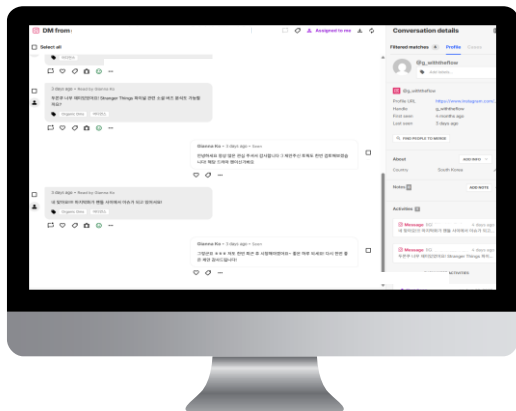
DM from:
Assigned to me
Select all
3 days ago • Read by Glenna Ko
Urgent Nov
Glenna Ko • 3 days ago • Seen
3 days ago • Read by Glenna Ko
Urgent Nov
Glenna Ko • 3 days ago • Seen
Conversation details
Filtered matches
Profile
@g_withtheflow
@g_withtheflow
Profile URL
https://www.instagram.com
Handle
g_withtheflow
First seen
4 months ago
Last seen
3 days ago
FIND PEOPLE TO MERGE
About
ADD INFO
Country
South Korea
Notes
ADD NOTE
Activities
Message
Message
ACTIVITIES